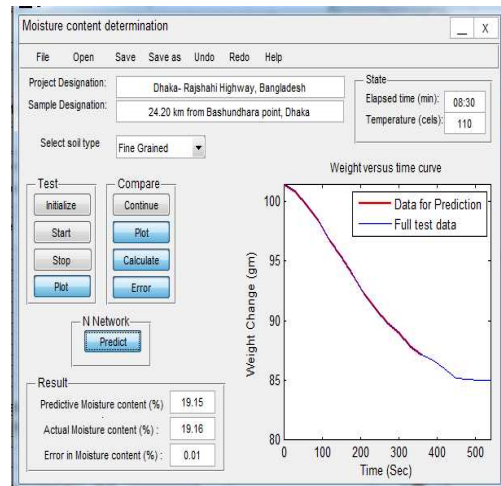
Moisture content determination

_ X

File Open Save Save as Undo Redo Help

Project Designation: Dhaka- Rajshahi Highway, Bangladesh

Sample Designation: 24.20 km from Bashundhara point, Dhaka

State

Elapsed time (min): 08:30

Temperature (cels): 110

Select soil type Fine Grained

Test

Initialize

Start

Stop

Plot

Compare

Continue

Plot

Calculate

Error

N Network

Predict

Result

Predictive Moisture content (%) 19.15

Actual Moisture content (%) : 19.16

Error in Moisture content (%) : 0.01

Weight versus time curve

Data for Prediction

Full test data

Weight Change (gm)

100

95

90

85

80

0 100 200 300 400 500

Time (Sec)